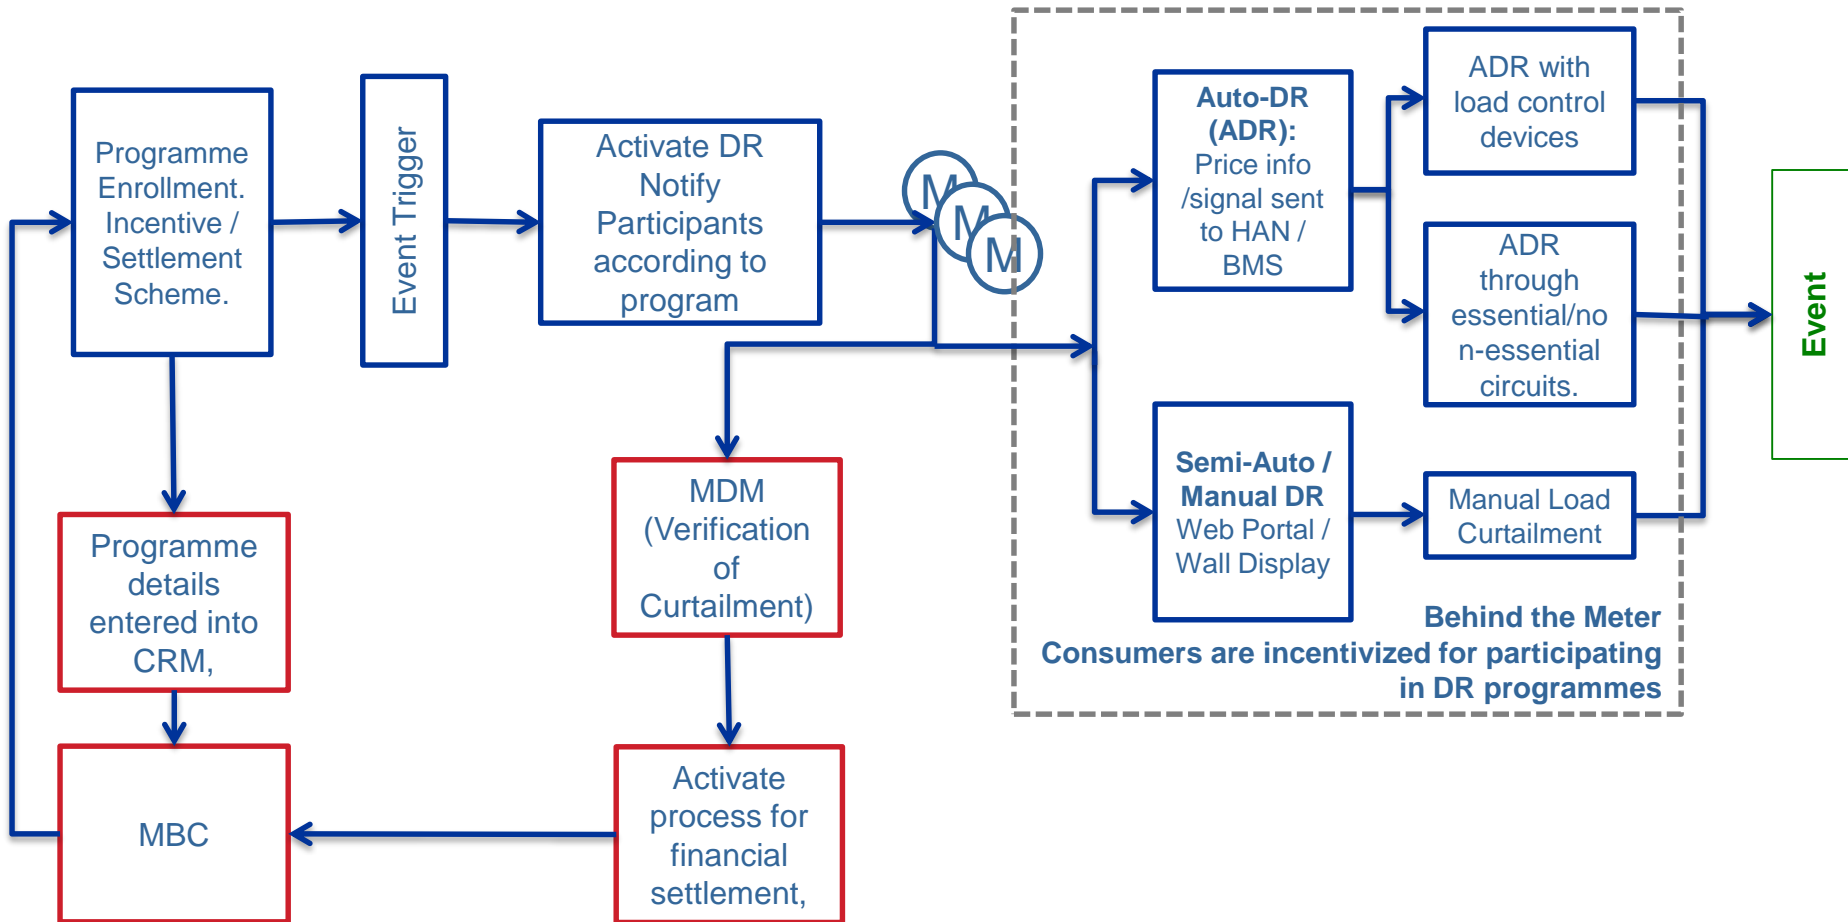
Programme Enrollment. Incentive / Settlement Scheme.

Event Trigger

Activate DR Notify Participants according to program

M M M

Auto-DR (ADR): Price info /signal sent to HAN / BMS

ADR with load control devices

ADR through essential/non-essential circuits.

Semi-Auto / Manual DR Web Portal / Wall Display

Manual Load Curtailment

Event

Behind the Meter
Consumers are incentivized for participating in DR programmes

Programme details entered into CRM,

MDM (Verification of Curtailment)

MBC

Activate process for financial settlement,